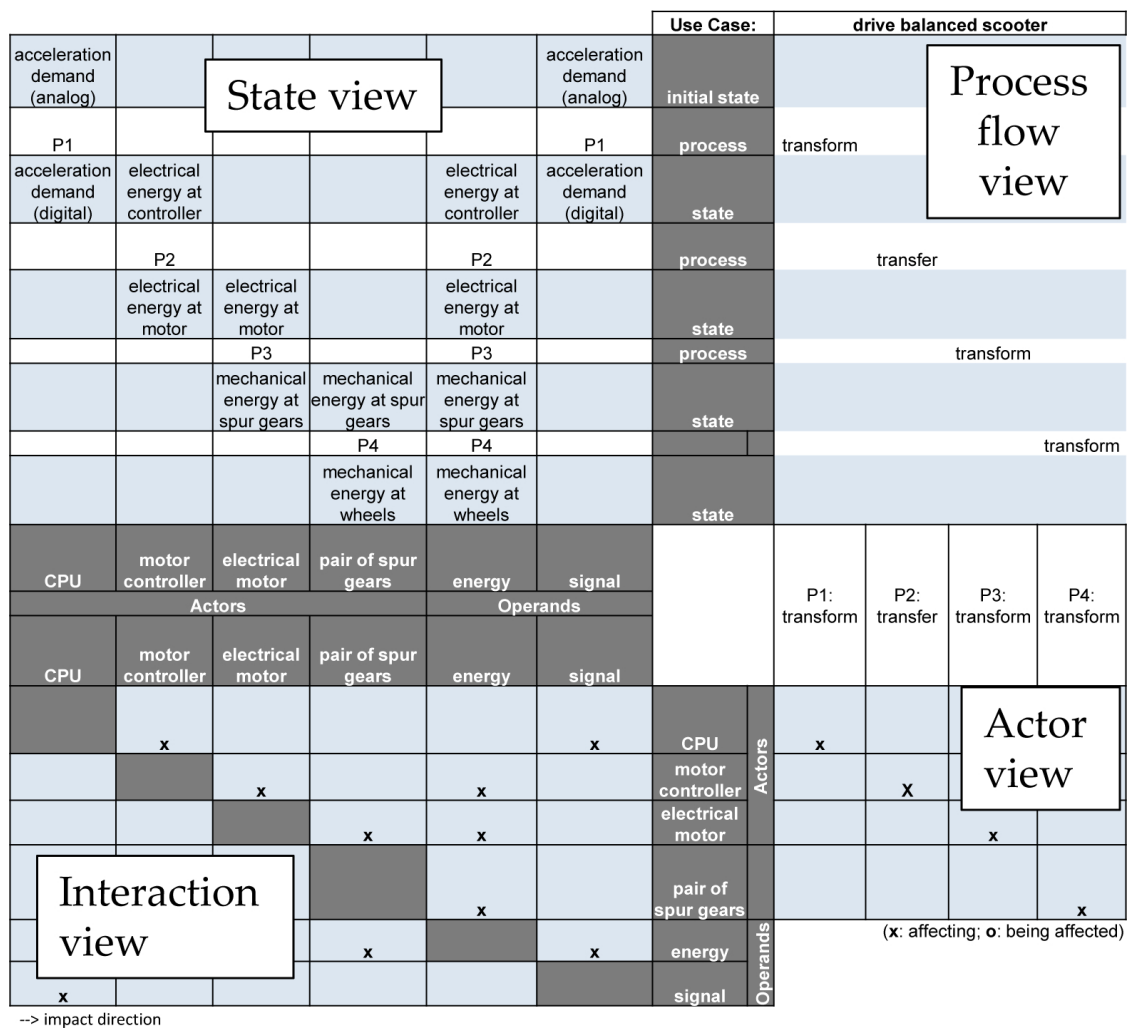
| | | | | | | Use Case: | drive balanced scooter | | | |
|---|---|---|---|---|---|---|---|---|---|---|
| acceleration demand (analog) | | | | | acceleration demand (analog) | initial state | | | | |
| P1 | | | | | P1 | process | transform | | | |
| acceleration demand (digital) | electrical energy at controller | | | electrical energy at controller | acceleration demand (digital) | state | | | | |
| | P2 | | | P2 | | process | | transfer | | |
| | electrical energy at motor | electrical energy at motor | | electrical energy at motor | | state | | | | |
| | | P3 | | P3 | | process | | | transform | |
| | | mechanical energy at spur gears | mechanical energy at spur gears | mechanical energy at spur gears | | state | | | | |
| | | | P4 | P4 | | | | | | transform |
| | | | mechanical energy at wheels | mechanical energy at wheels | | state | | | | |
| CPU | motor controller | electrical motor | pair of spur gears | energy | signal | | P1: transform | P2: transfer | P3: transform | P4: transform |
| Actors | | | | Operands | | | | | | |
| CPU | motor controller | electrical motor | pair of spur gears | energy | signal | | | | | |
| | x | | | | x | CPU (Actors) | x | | | |
| | | x | | x | | motor controller (Actors) | | X | | |
| | | | x | x | | electrical motor (Actors) | | | x | |
| | | | | x | | pair of spur gears | | | | x |
| | | | x | | x | energy (Operands) | | | | |
| x | | | | | | signal (Operands) | | | | |

State view

Process flow view

Actor view

Interaction view

(**x**: affecting; **o**: being affected)

--> impact direction